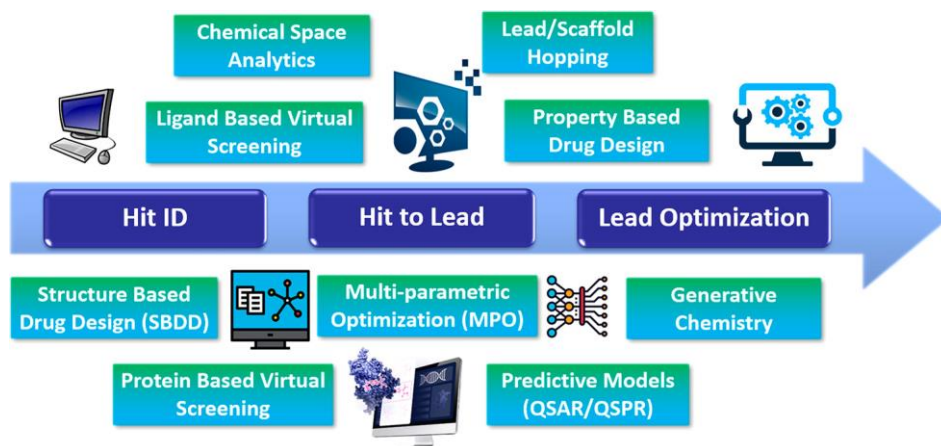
Chemical Space Analytics

Lead/Scaffold Hopping

Ligand Based Virtual Screening

Property Based Drug Design

Hit ID

Hit to Lead

Lead Optimization

Structure Based Drug Design (SBDD)

Multi-parametric Optimization (MPO)

Generative Chemistry

Protein Based Virtual Screening

Predictive Models (QSAR/QSPR)